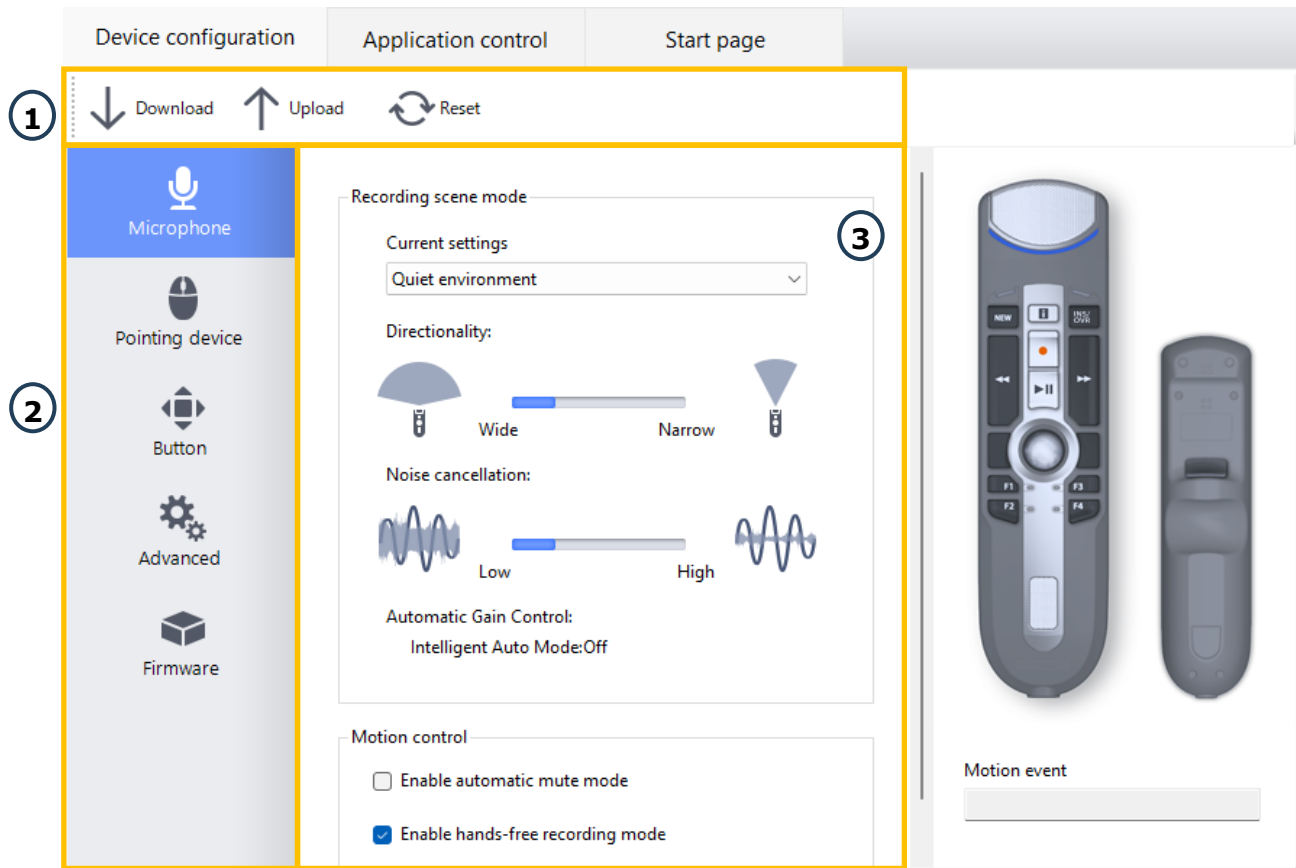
Device configuration | Application control | Start page

1

Download Upload Reset

2

Microphone

Pointing device

Button

Advanced

Firmware

3

Recording scene mode

Current settings

Quiet environment

Directionality:

Wide Narrow

Noise cancellation:

Low High

Automatic Gain Control:

Intelligent Auto Mode:Off

Motion control

Enable automatic mute mode

Enable hands-free recording mode

NEW

INS/OVR

F1 F2 F3 F4

Motion event